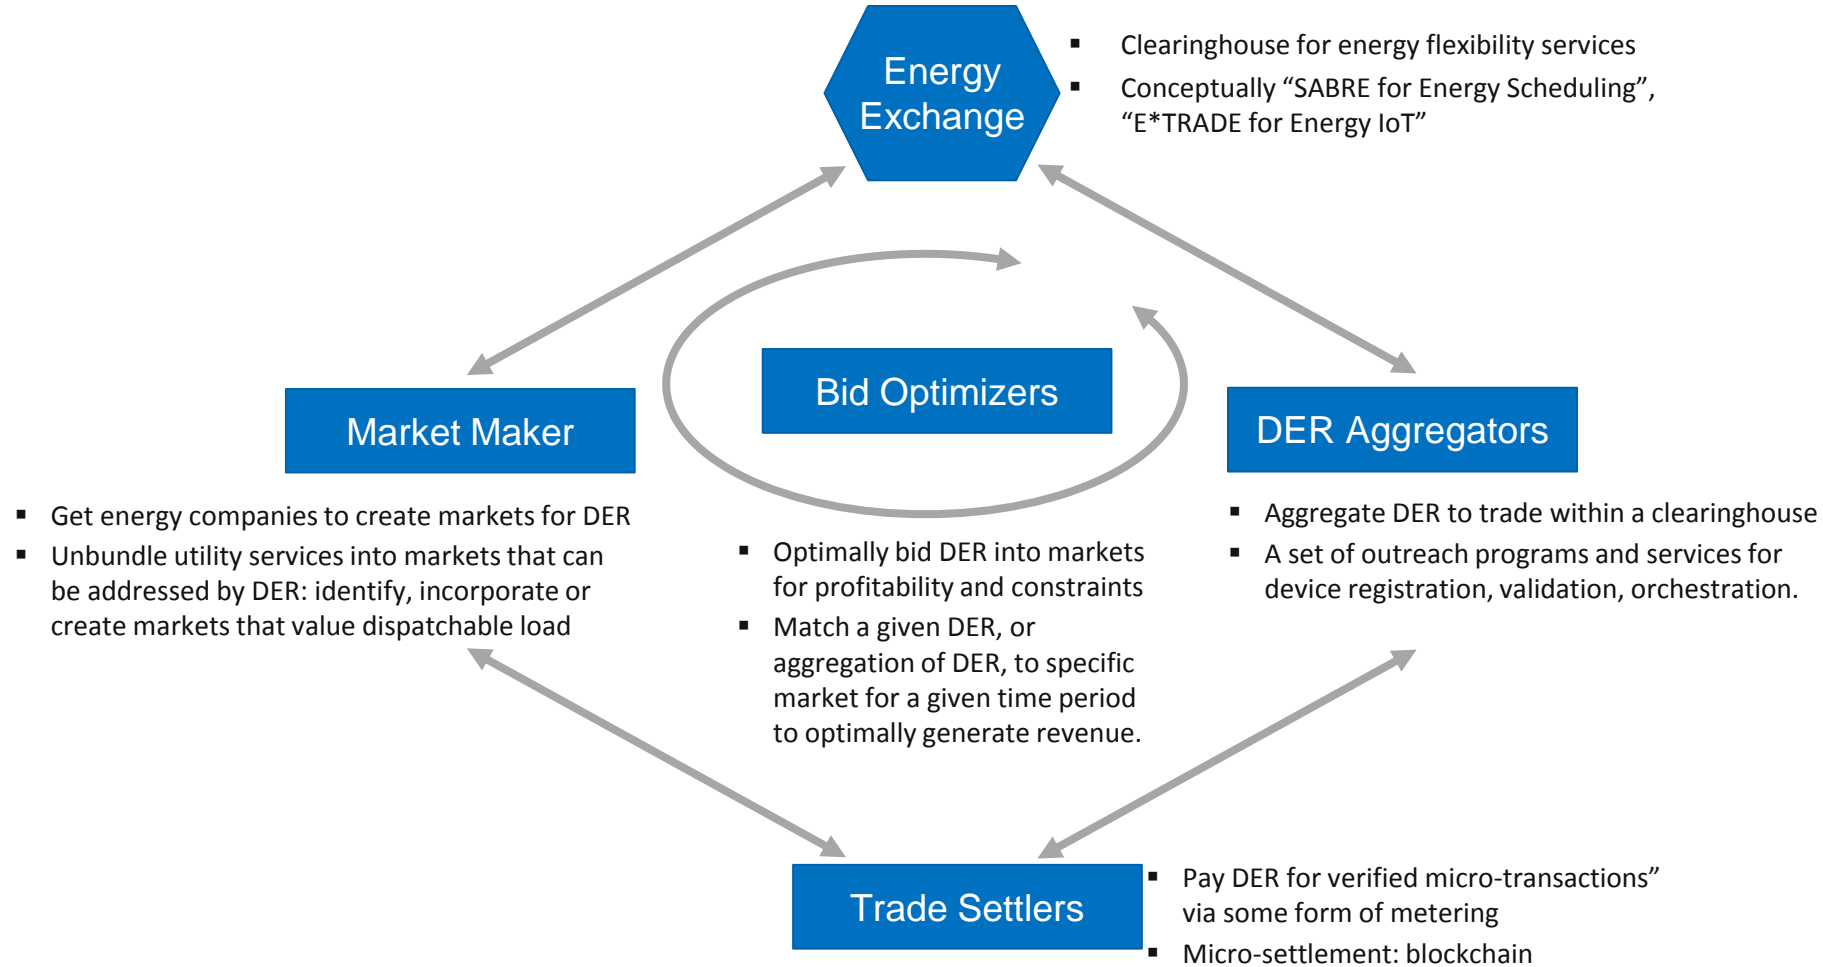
Energy Exchange

- Clearinghouse for energy flexibility services
- Conceptually “SABRE for Energy Scheduling”, “E*TRADE for Energy IoT”

Market Maker

- Get energy companies to create markets for DER
- Unbundle utility services into markets that can be addressed by DER: identify, incorporate or create markets that value dispatchable load

Bid Optimizers

- Optimally bid DER into markets for profitability and constraints
- Match a given DER, or aggregation of DER, to specific market for a given time period to optimally generate revenue.

DER Aggregators

- Aggregate DER to trade within a clearinghouse
- A set of outreach programs and services for device registration, validation, orchestration.

Trade Settlers

- Pay DER for verified micro-transactions” via some form of metering
- Micro-settlement: blockchain